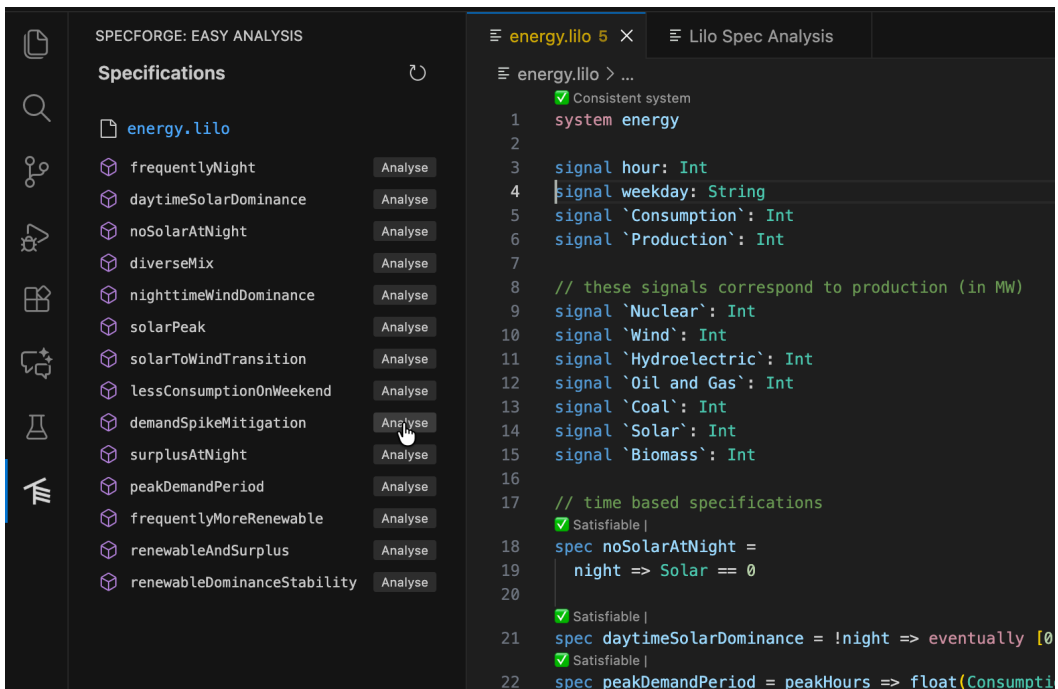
SPECFORGE: EASY ANALYSIS

Specifications

energy.lilo

frequentlyNight Analyse
daytimeSolarDominance Analyse
noSolarAtNight Analyse
diverseMix Analyse
nighttimeWindDominance Analyse
solarPeak Analyse
solarToWindTransition Analyse
lessConsumptionOnWeekend Analyse
demandSpikeMitigation Analyse
surplusAtNight Analyse
peakDemandPeriod Analyse
frequentlyMoreRenewable Analyse
renewableAndSurplus Analyse
renewableDominanceStability Analyse

energy.lilo 5 ×   Lilo Spec Analysis

energy.lilo > ...

✅ Consistent system
1 system energy
2
3 signal hour: Int
4 signal weekday: String
5 signal `Consumption`: Int
6 signal `Production`: Int
7
8 // these signals correspond to production (in MW)
9 signal `Nuclear`: Int
10 signal `Wind`: Int
11 signal `Hydroelectric`: Int
12 signal `Oil and Gas`: Int
13 signal `Coal`: Int
14 signal `Solar`: Int
15 signal `Biomass`: Int
16
17 // time based specifications
✅ Satisfiable |
18 spec noSolarAtNight =
19 night => Solar == 0
20
✅ Satisfiable |
21 spec daytimeSolarDominance = !night => eventually [0
✅ Satisfiable |
22 spec peakDemandPeriod = peakHours => float(Consumpti